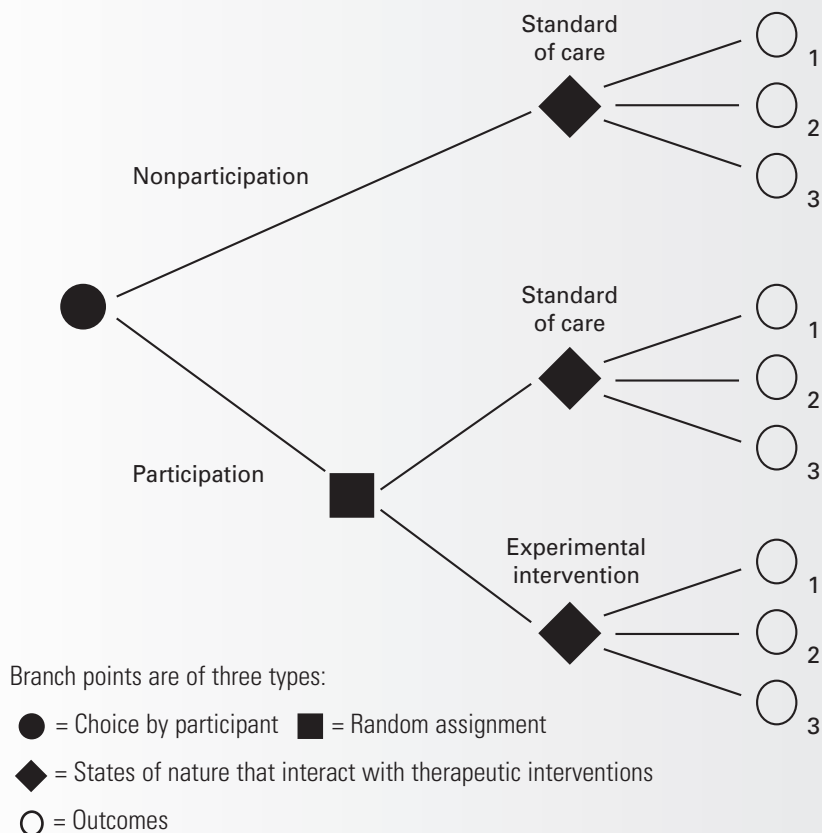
Standard of care

1

2

3

Nonparticipation

Standard of care

1

2

3

Participation

Experimental intervention

1

2

3

Branch points are of three types:

= Choice by participant = Random assignment

= States of nature that interact with therapeutic interventions

= Outcomes